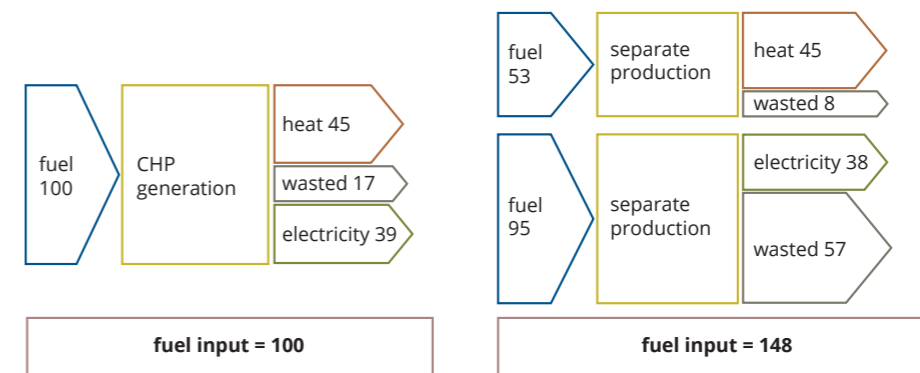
fuel
100

CHP
generation

heat 45

wasted 17

electricity 39

fuel input = 100

fuel
53

separate
production

heat 45

wasted 8

fuel
95

separate
production

electricity 38

wasted 57

fuel input = 148